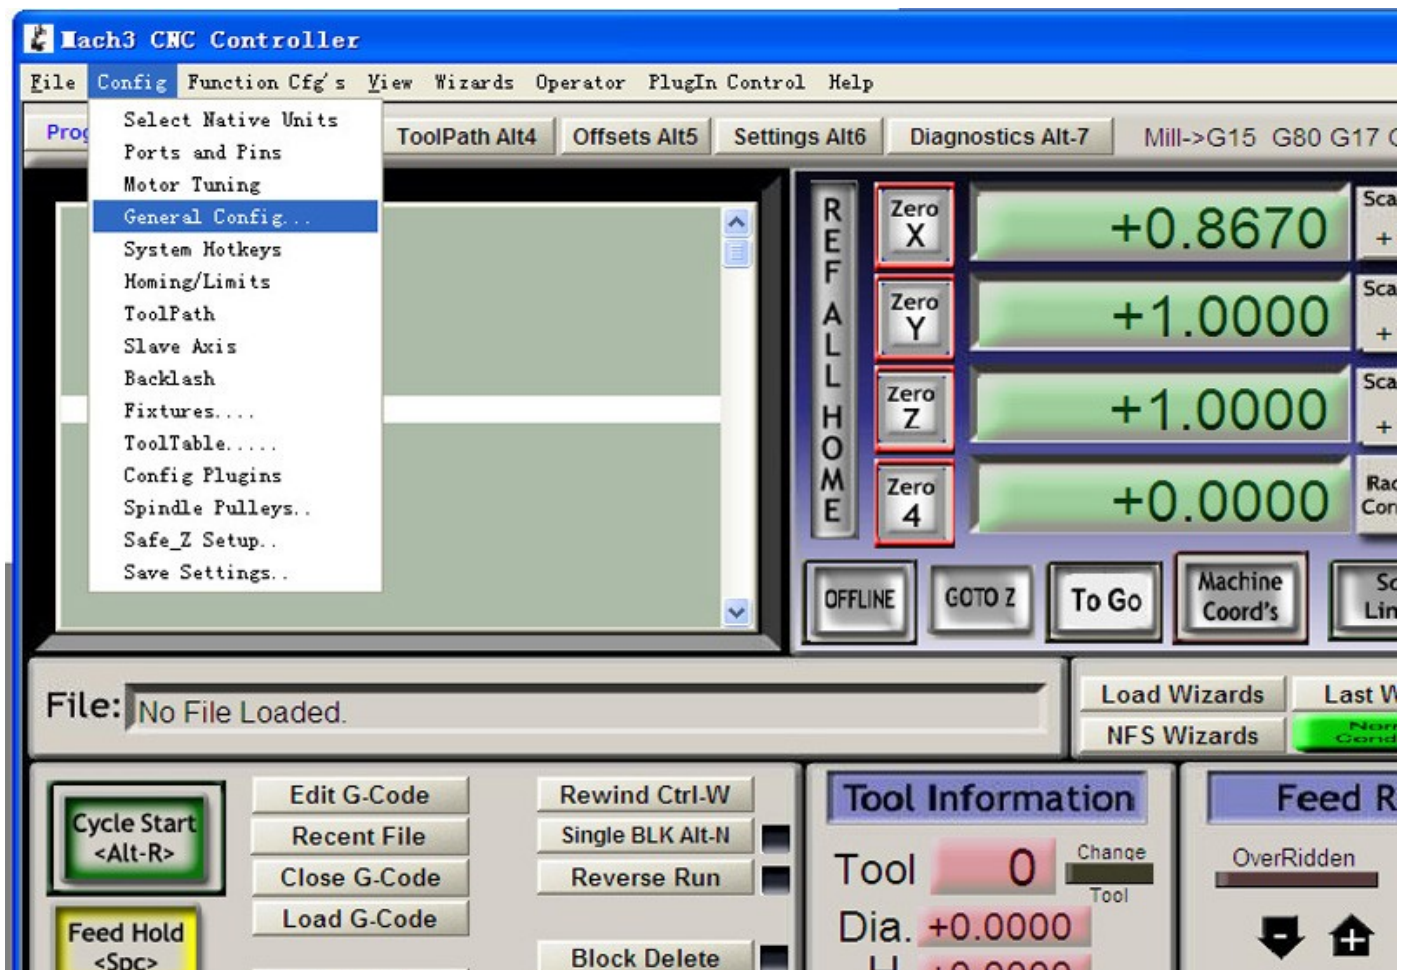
Mach3 CNC Controller

File Config Function Cfg's View Wizards Operator PlugIn Control Help

Select Native Units
Ports and Pins
Motor Tuning
General Config...
System Hotkeys
Homing/Limits
ToolPath
Slave Axis
Backlash
Fixtures....
ToolTable.....
Config Plugins
Spindle Pulleys..
Safe_Z Setup..
Save Settings..

Prog ToolPath Alt4 Offsets Alt5 Settings Alt6 Diagnostics Alt-7 Mill->G15 G80 G17 G

REF ALL HOME

Zero X +0.8670 Sca +
Zero Y +1.0000 Sca +
Zero Z +1.0000 Sca +
Zero 4 +0.0000 Rad Cor

OFFLINE GOTO Z To Go Machine Coord's Sc Lin

File: No File Loaded.

Load Wizards Last W
NFS Wizards Nor Cond

Cycle Start <Alt-R>
Feed Hold <Spc>

Edit G-Code
Recent File
Close G-Code
Load G-Code

Rewind Ctrl-W
Single BLK Alt-N
Reverse Run
Block Delete

Tool Information
Tool 0 Change Tool
Dia. +0.0000
H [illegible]

Feed R
OverRidden